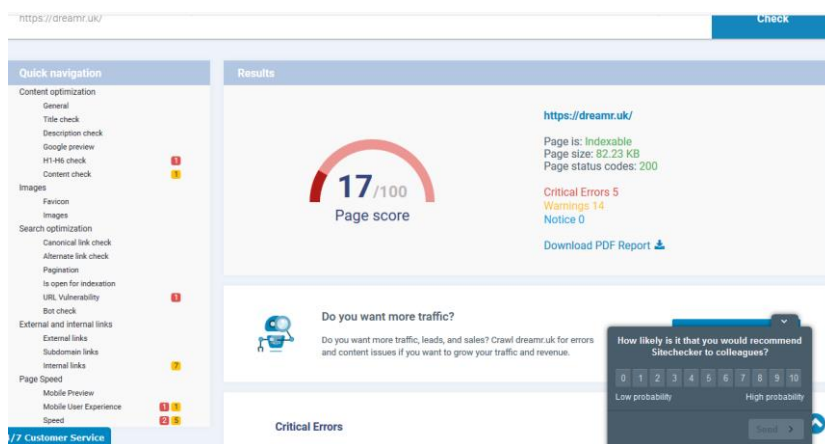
https://dreamr.uk/

Check

Quick navigation

Content optimization
General
Title check
Description check
Google preview
H1-H6 check 1
Content check 1
Images
Favicon
Images
Search optimization
Canonical link check
Alternate link check
Pagination
Is open for indexation
URL Vulnerability 1
Bot check
External and internal links
External links
Subdomain links
Internal links 7
Page Speed
Mobile Preview
Mobile User Experience 1 1
Speed 2 5

/7 Customer Service

Results

17/100
Page score

https://dreamr.uk/

Page is: Indexable
Page size: 82.23 KB
Page status codes: 200

Critical Errors 5
Warnings 14
Notice 0

Download PDF Report

Do you want more traffic?

Do you want more traffic, leads, and sales? Crawl dreamr.uk for errors and content issues if you want to grow your traffic and revenue.

How likely is it that you would recommend Sitechecker to colleagues?

0 1 2 3 4 5 6 7 8 9 10

Low probability
High probability

Send

Critical Errors